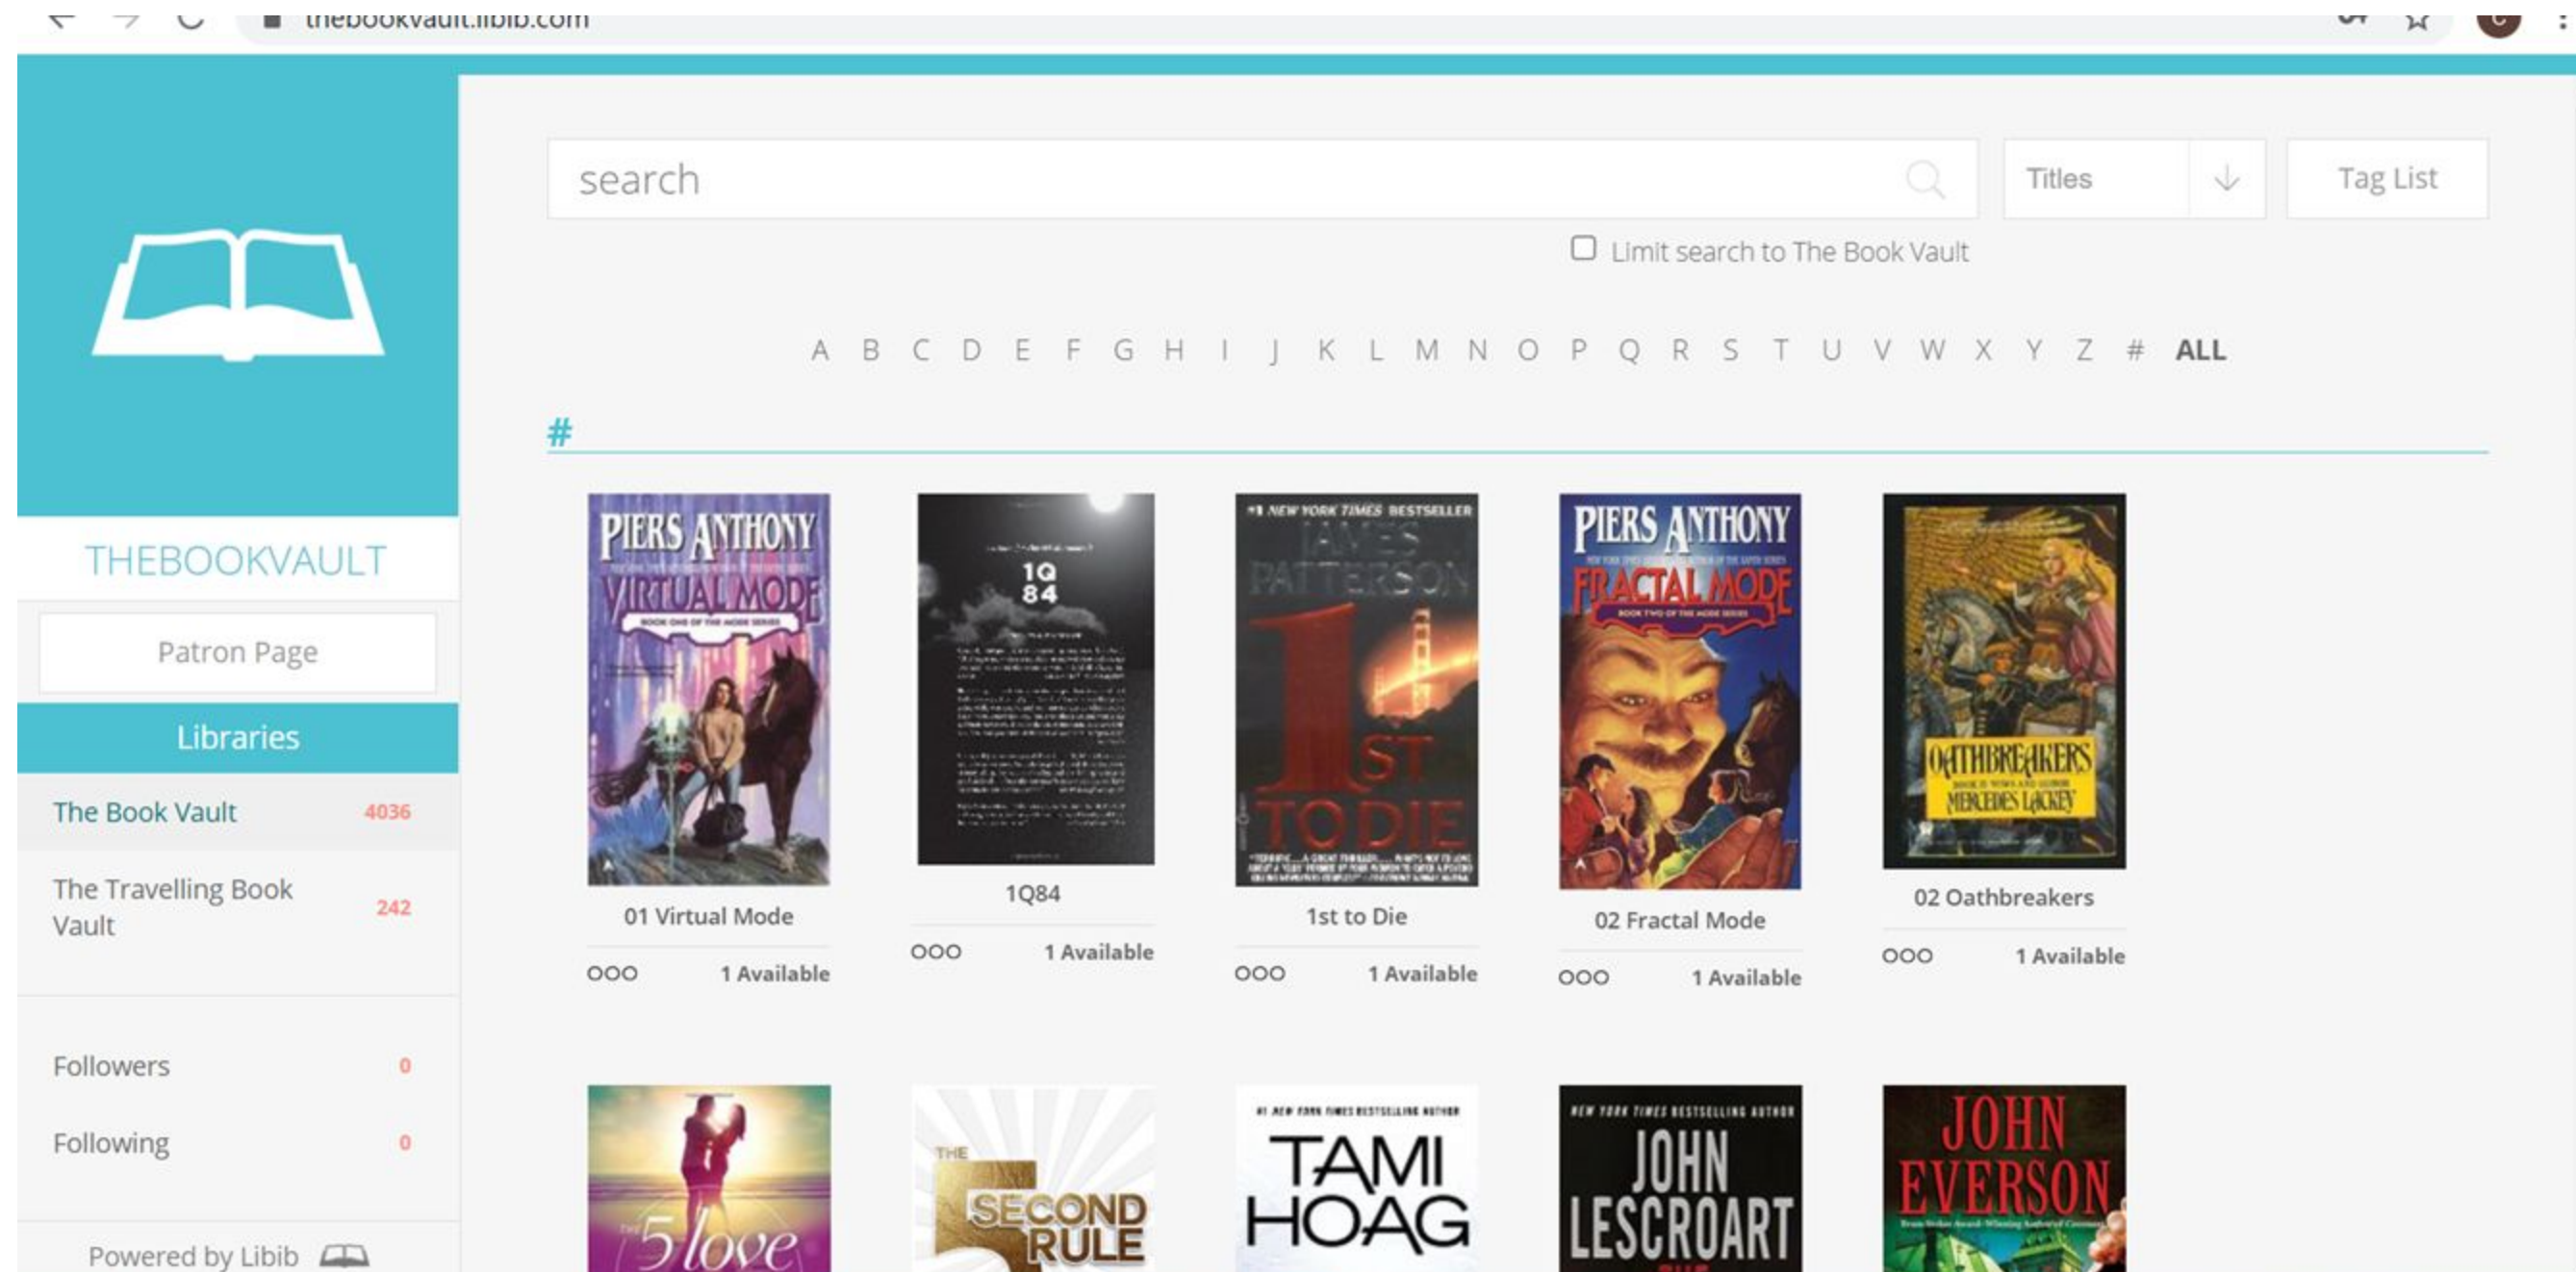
thebookvault.libib.com

THEBOOKVAULT

Patron Page

Libraries

The Book Vault 4036

The Travelling Book Vault 242

Followers 0

Following 0

Powered by Libib

search

Titles

Tag List

Limit search to The Book Vault

A B C D E F G H I J K L M N O P Q R S T U V W X Y Z # ALL

#

PIERS ANTHONY
VIRTUAL MODE
BOOK ONE OF THE MODE SERIES

01 Virtual Mode

OOO 1 Available

1Q84

1Q84

OOO 1 Available

#1 NEW YORK TIMES BESTSELLER
JAMES PATTERSON
1ST TO DIE

1st to Die

OOO 1 Available

PIERS ANTHONY
FRACTAL MODE
BOOK TWO OF THE MODE SERIES

02 Fractal Mode

OOO 1 Available

OATHBREAKERS
MERCEDES LACKEY

02 Oathbreakers

OOO 1 Available

The 5 love

THE SECOND RULE

TAMI HOAG

NEW YORK TIMES BESTSELLING AUTHOR
JOHN LESCROART

JOHN EVERSON